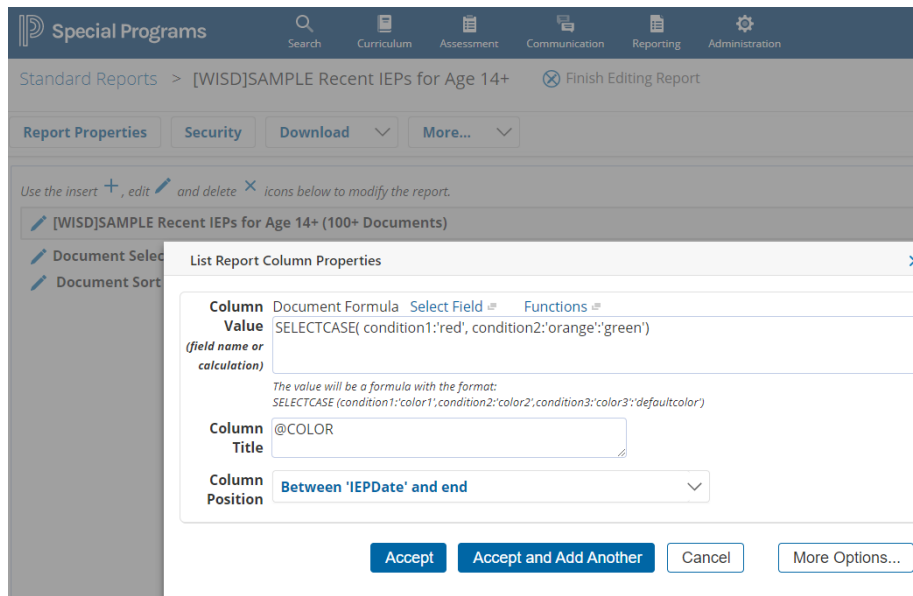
Special Programs

Search Curriculum Assessment Communication Reporting Administration

Standard Reports > [WISD]SAMPLE Recent IEPs for Age 14+ Finish Editing Report

Report Properties Security Download More...

Use the insert +, edit and delete × icons below to modify the report.

[WISD]SAMPLE Recent IEPs for Age 14+ (100+ Documents)

Document Selec

Document Sort

List Report Column Properties

Column Value (field name or calculation) Document Formula Select Field Functions

SELECTCASE( condition1:'red', condition2:'orange':'green')

The value will be a formula with the format: SELECTCASE (condition1:'color1',condition2:'color2',condition3:'color3':'defaultcolor')

Column Title @COLOR

Column Position Between 'IEPDate' and end

Accept Accept and Add Another Cancel More Options...